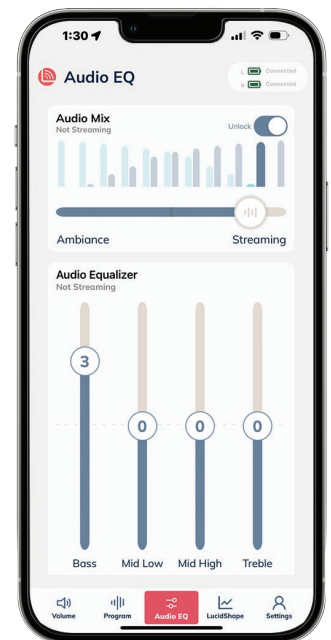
1:30

Audio EQ

L Connected
R Connected

Audio Mix
Not Streaming

Unlock

Ambiance

Streaming

Audio Equalizer
Not Streaming

3

0

0

0

Bass

Mid Low

Mid High

Treble

Volume

Program

Audio EQ

LucidShape

Settings